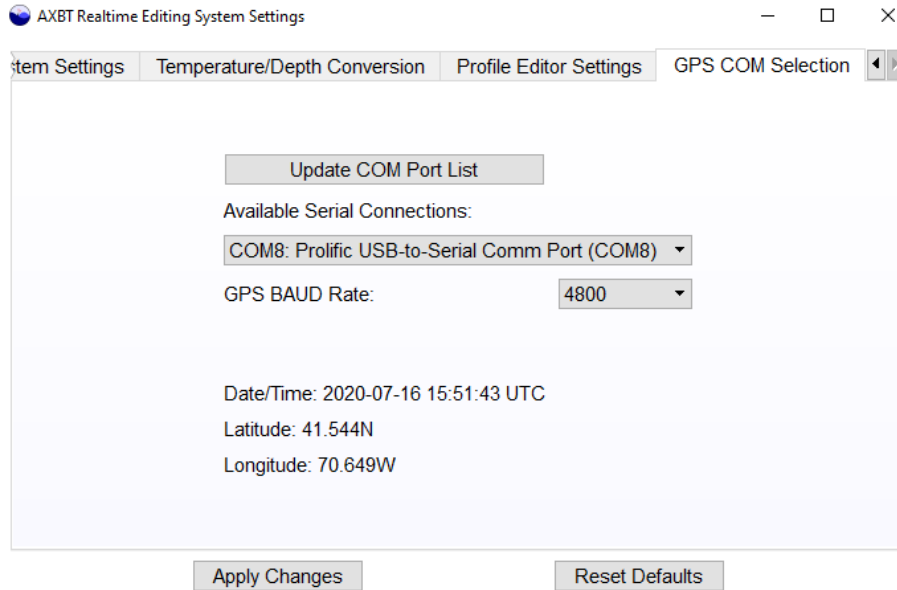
AXBT Realtime Editing System Settings

stem Settings | Temperature/Depth Conversion | Profile Editor Settings | GPS COM Selection

Update COM Port List

Available Serial Connections:

COM8: Prolific USB-to-Serial Comm Port (COM8)

GPS BAUD Rate: 4800

Date/Time: 2020-07-16 15:51:43 UTC

Latitude: 41.544N

Longitude: 70.649W

Apply Changes

Reset Defaults